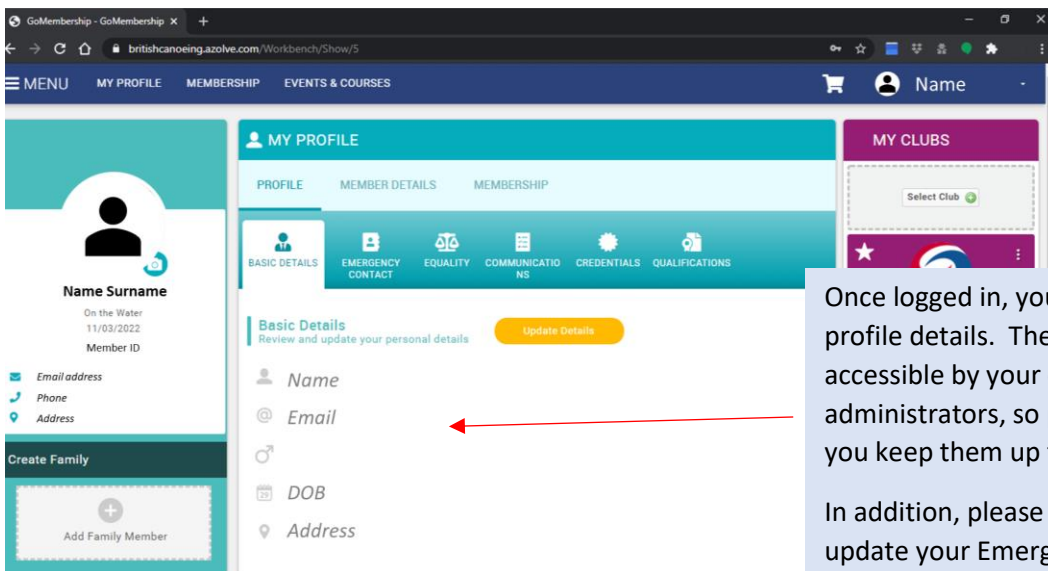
GoMembership - GoMembership ×
+
britishcanoeing.azolve.com/Workbench/Show/5

≡ MENU MY PROFILE MEMBERSHIP EVENTS & COURSES
Name

Name Surname
On the Water
11/03/2022
Member ID

Email address
Phone
Address

Create Family
Add Family Member

MY PROFILE
PROFILE MEMBER DETAILS MEMBERSHIP
BASIC DETAILS EMERGENCY CONTACT EQUALITY COMMUNICATIONS CREDENTIALS QUALIFICATIONS

Basic Details
Review and update your personal details
Update Details

Name
Email
DOB
Address

MY CLUBS
Select Club

Once logged in, you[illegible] profile details. The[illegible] accessible by your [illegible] administrators, so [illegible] you keep them up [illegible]

In addition, please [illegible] update your Emerg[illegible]